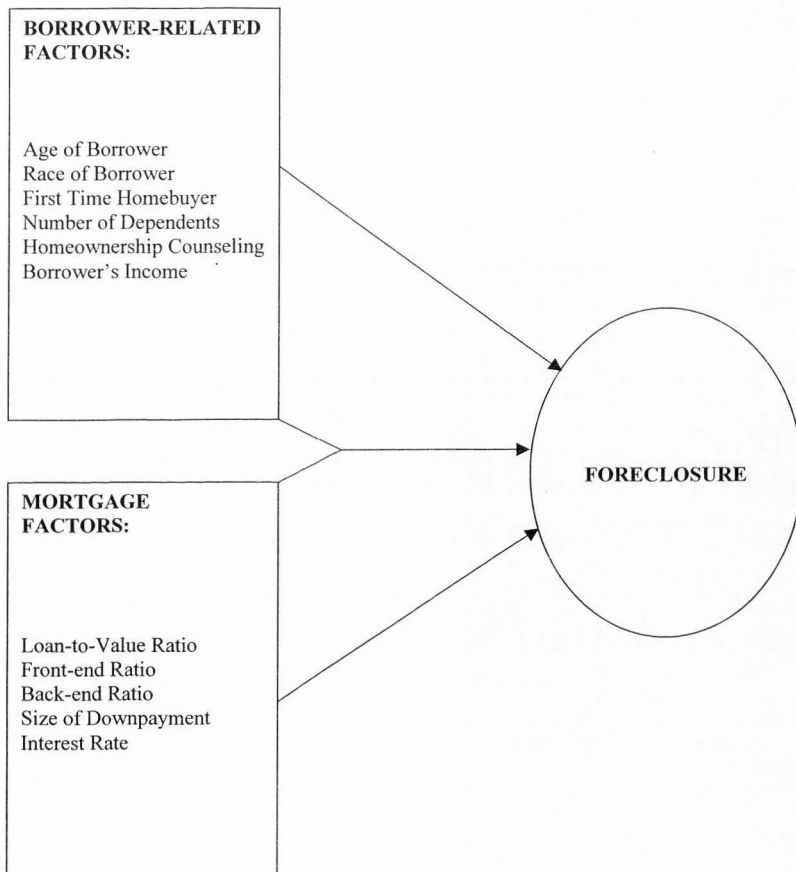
BORROWER-RELATED FACTORS:

Age of Borrower
Race of Borrower
First Time Homebuyer
Number of Dependents
Homeownership Counseling
Borrower's Income

MORTGAGE FACTORS:

Loan-to-Value Ratio
Front-end Ratio
Back-end Ratio
Size of Downpayment
Interest Rate

FORECLOSURE